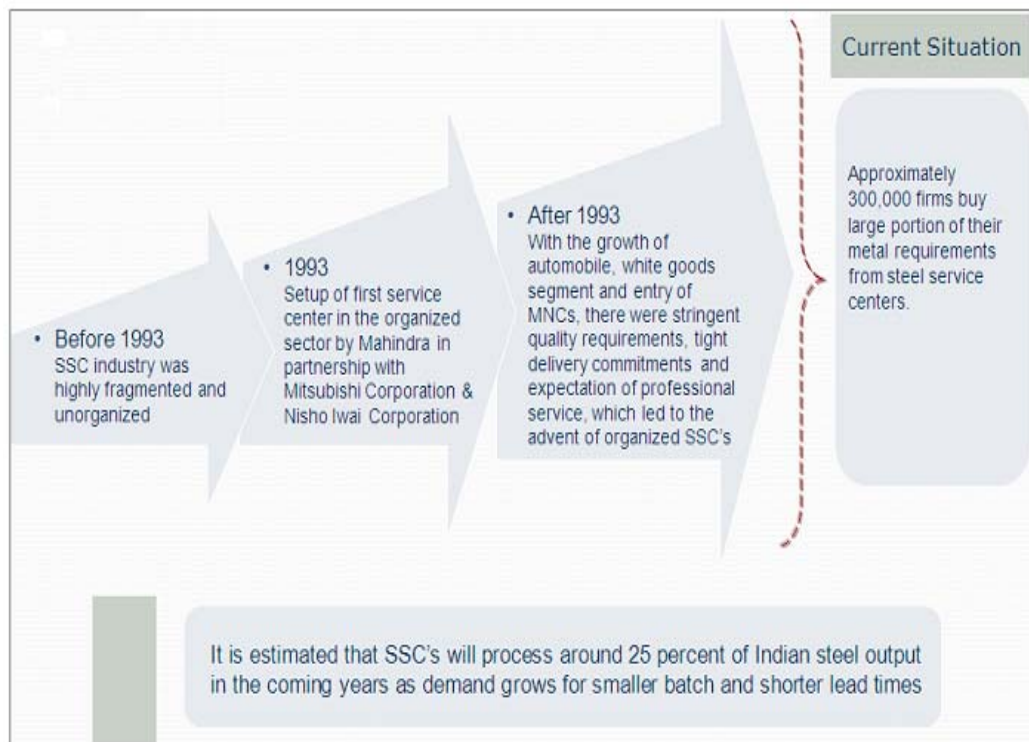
• Before 1993
SSC industry was highly fragmented and unorganized

• 1993
Setup of first service center in the organized sector by Mahindra in partnership with Mitsubishi Corporation & Nisho Iwai Corporation

• After 1993
With the growth of automobile, white goods segment and entry of MNCs, there were stringent quality requirements, tight delivery commitments and expectation of professional service, which led to the advent of organized SSC's

Current Situation

Approximately 300,000 firms buy large portion of their metal requirements from steel service centers.

It is estimated that SSC's will process around 25 percent of Indian steel output in the coming years as demand grows for smaller batch and shorter lead times